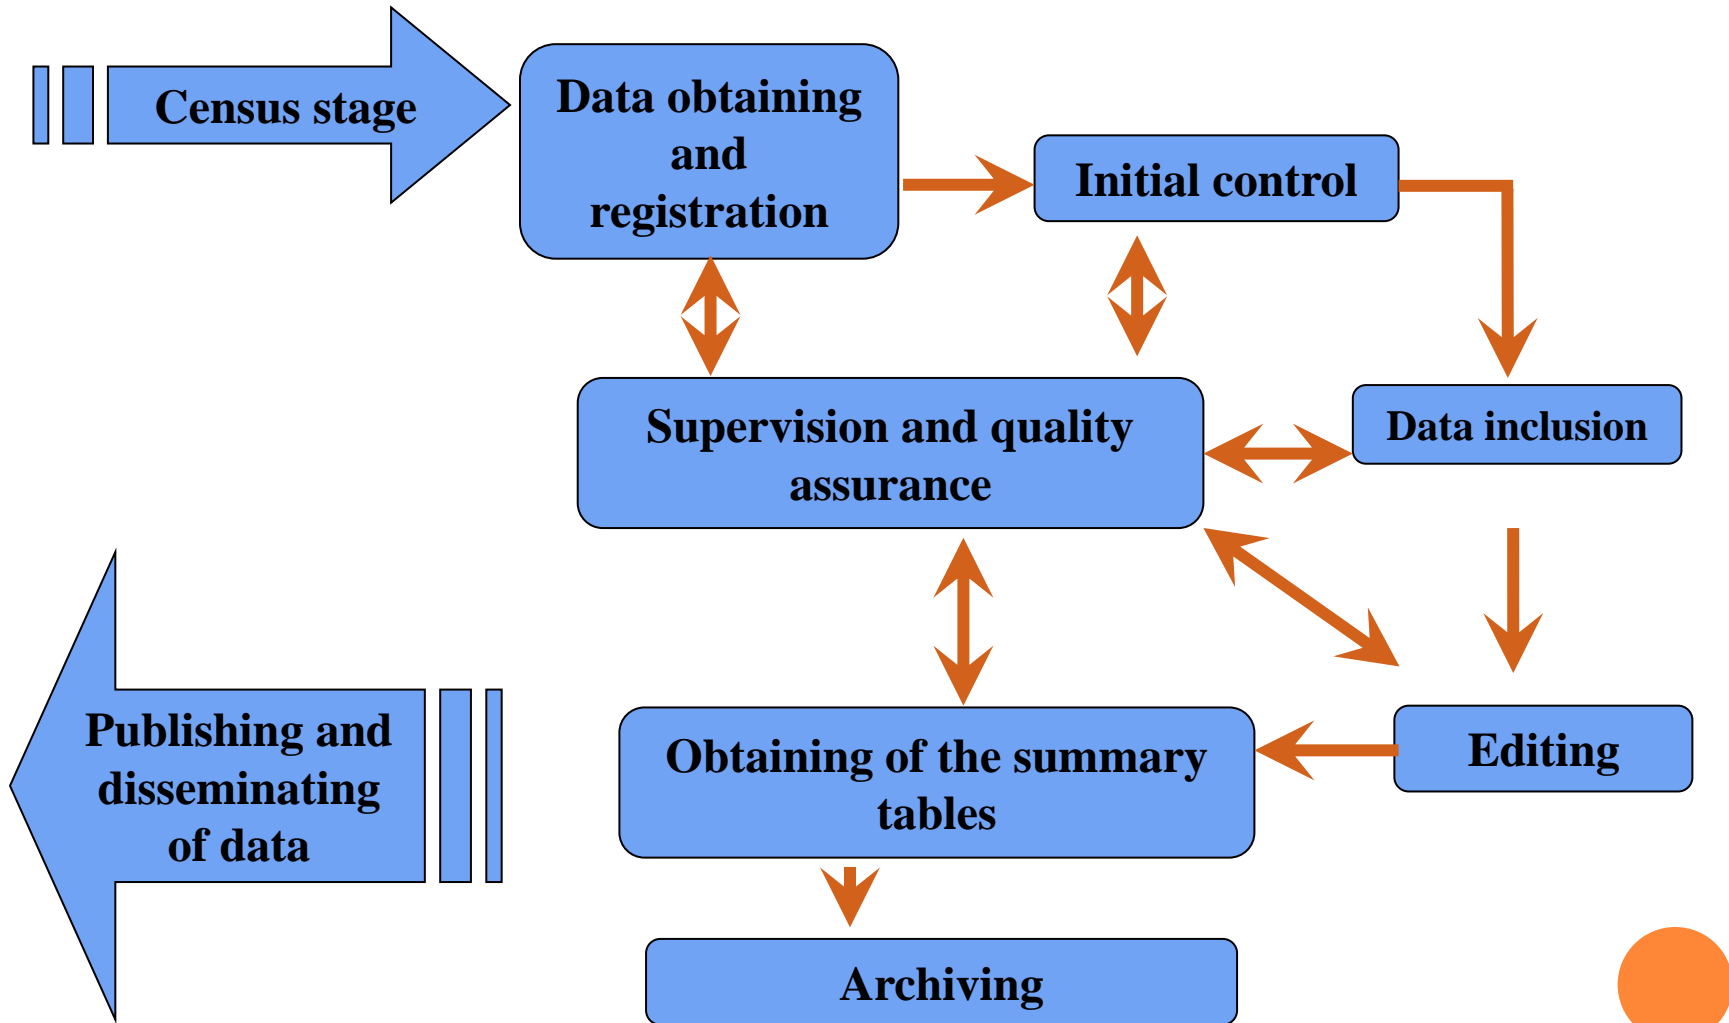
Census stage

Data obtaining and registration

Initial control

Supervision and quality assurance

Data inclusion

Publishing and disseminating of data

Obtaining of the summary tables

Editing

Archiving